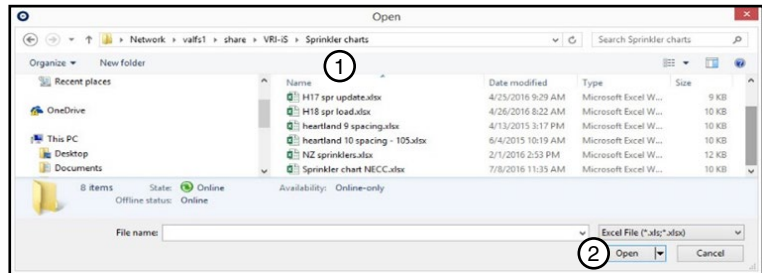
Open

Network ▸ valfs1 ▸ share ▸ VRI-IS ▸ Sprinkler charts

Search Sprinkler charts

Organize ▾ New folder

1

Recent places
OneDrive
This PC
Desktop
Documents

| Name | Date modified | Type | Size |
|---|---|---|---|
| H17 spr update.xlsx | 4/25/2016 9:29 AM | Microsoft Excel W... | 9 KB |
| H18 spr load.xlsx | 4/26/2016 8:22 AM | Microsoft Excel W... | 10 KB |
| heartland 9 spacing.xlsx | 4/13/2015 3:17 PM | Microsoft Excel W... | 10 KB |
| heartland 10 spacing - 105.xlsx | 6/4/2015 10:19 AM | Microsoft Excel W... | 10 KB |
| NZ sprinklers.xlsx | 2/1/2016 2:53 PM | Microsoft Excel W... | 12 KB |
| Sprinkler chart NECC.xlsx | 7/8/2016 11:35 AM | Microsoft Excel W... | 10 KB |

8 items State: Online Availability: Online-only
Offline status: Online

File name:

Excel File (*.xls;*.xlsx)

2 Open Cancel